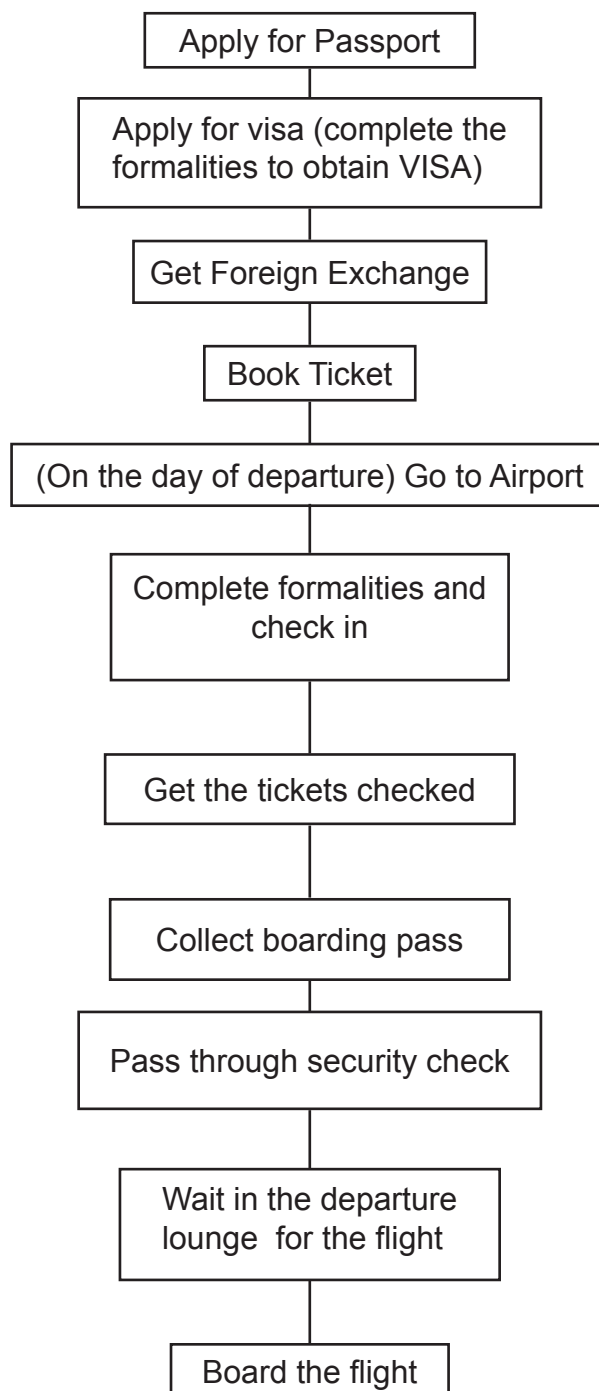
Apply for Passport

Apply for visa (complete the formalities to obtain VISA)

Get Foreign Exchange

Book Ticket

(On the day of departure) Go to Airport

Complete formalities and check in

Get the tickets checked

Collect boarding pass

Pass through security check

Wait in the departure lounge for the flight

Board the flight